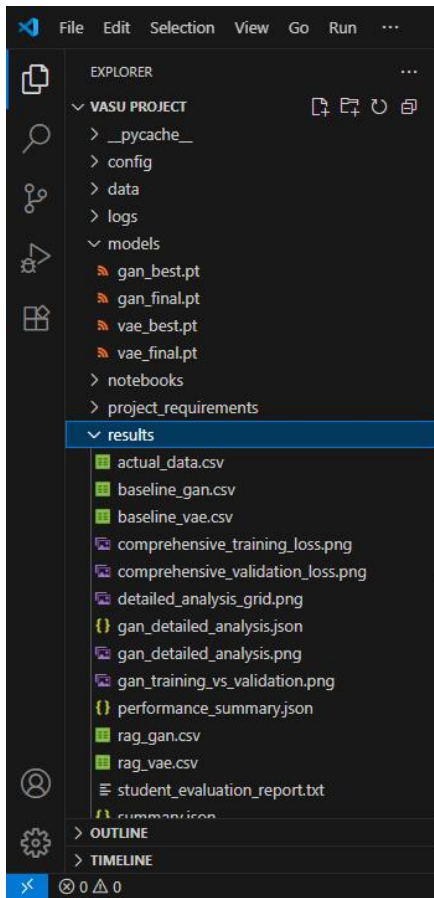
File Edit Selection View Go Run ···

EXPLORER ···

VASU PROJECT

__pycache__
config
data
logs
models
gan_best.pt
gan_final.pt
vae_best.pt
vae_final.pt
notebooks
project_requirements
results
actual_data.csv
baseline_gan.csv
baseline_vae.csv
comprehensive_training_loss.png
comprehensive_validation_loss.png
detailed_analysis_grid.png
gan_detailed_analysis.json
gan_detailed_analysis.png
gan_training_vs_validation.png
performance_summary.json
rag_gan.csv
rag_vae.csv
student_evaluation_report.txt
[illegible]

OUTLINE
TIMELINE

⊗ 0 ⚠ 0